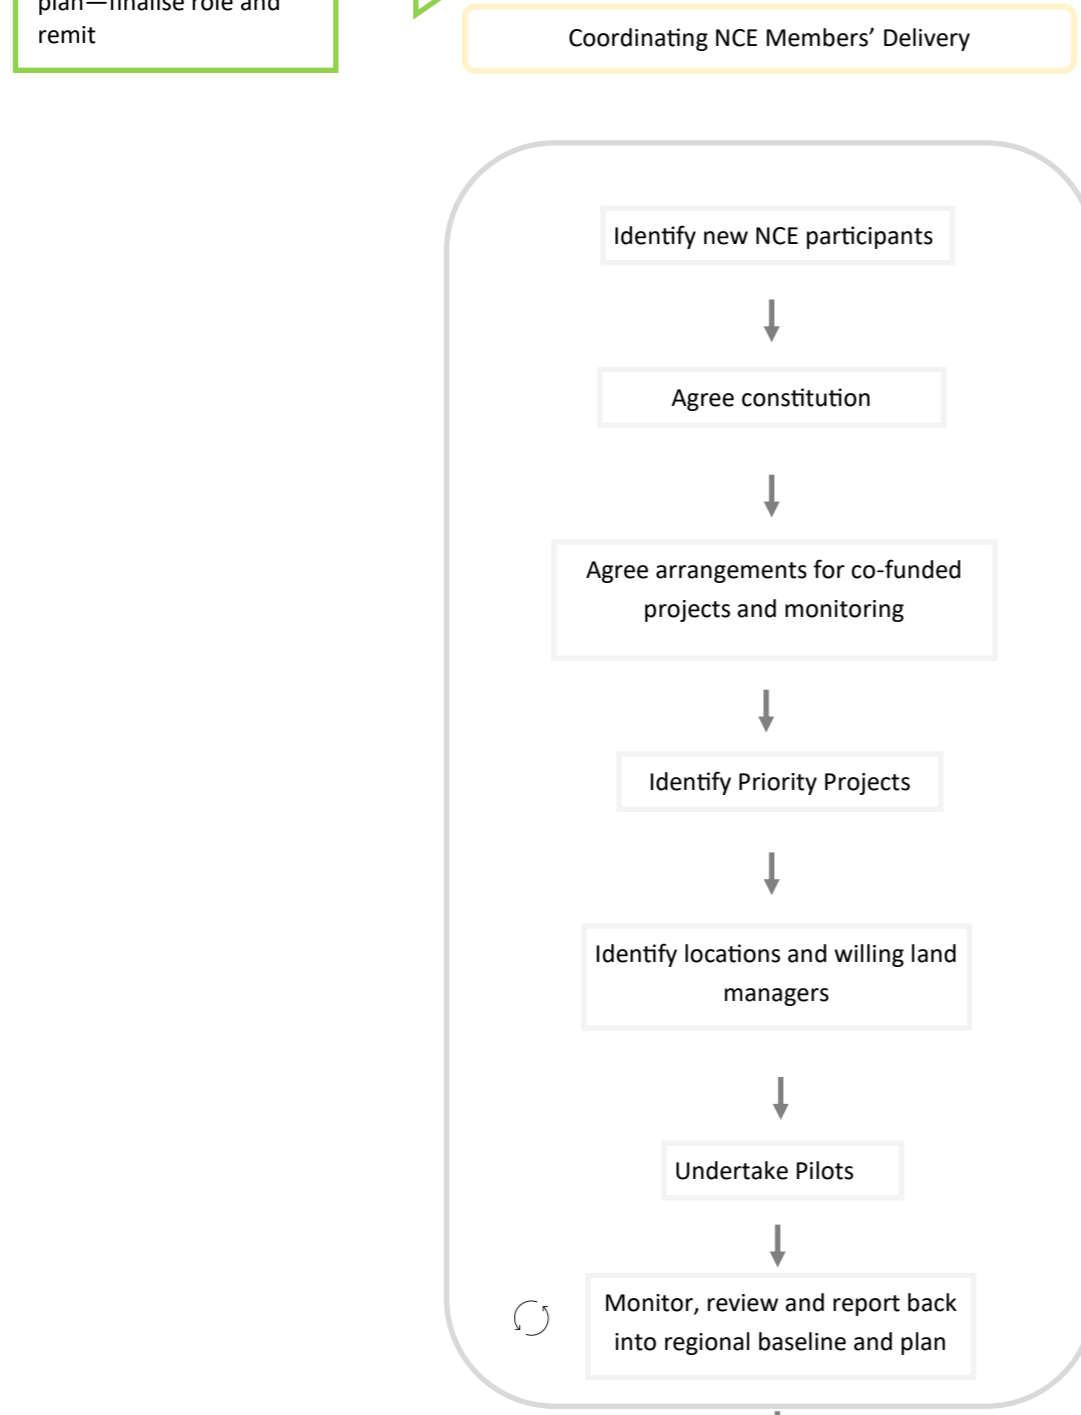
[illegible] remit

Coordinating NCE Members' Delivery

Identify new NCE participants

Agree constitution

Agree arrangements for co-funded projects and monitoring

Identify Priority Projects

Identify locations and willing land managers

Undertake Pilots

Monitor, review and report back into regional baseline and plan